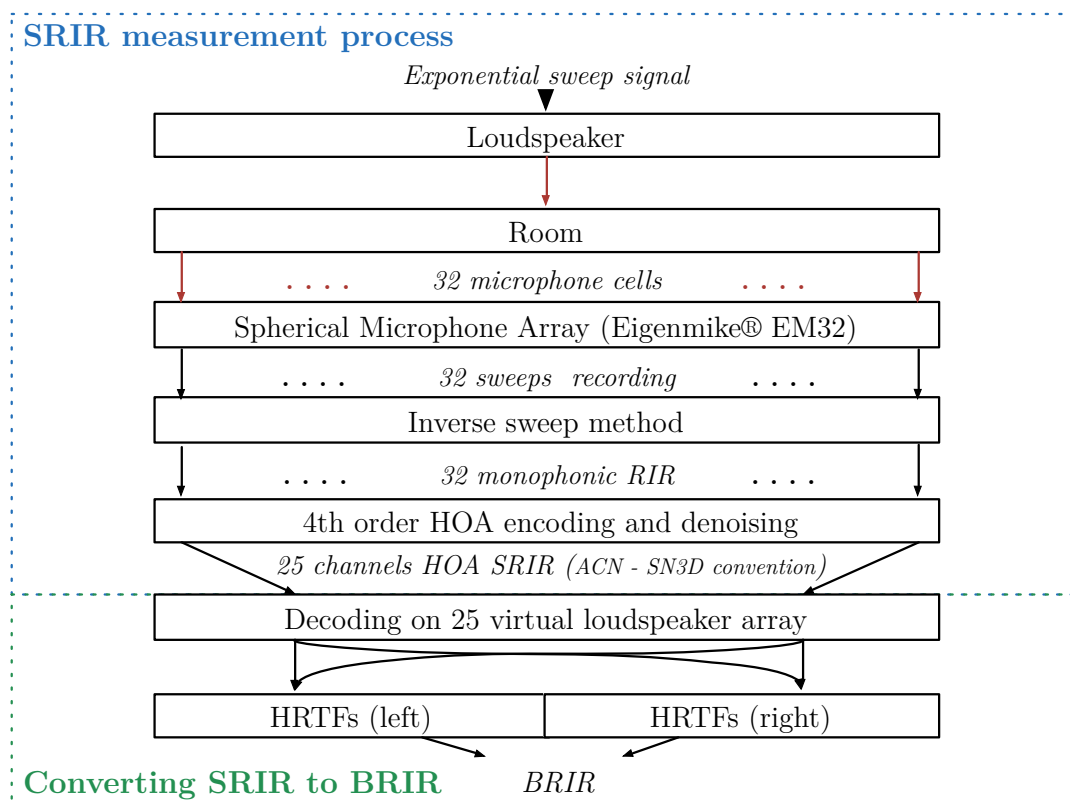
SRIR measurement process

*Exponential sweep signal*

Loudspeaker

Room

. . . . *32 microphone cells* . . . .

Spherical Microphone Array (Eigenmike® EM32)

. . . . *32 sweeps recording* . . . .

Inverse sweep method

. . . . *32 monophonic RIR* . . . .

4th order HOA encoding and denoising

*25 channels HOA SRIR (ACN - SN3D convention)*

Decoding on 25 virtual loudspeaker array

HRTFs (left)

HRTFs (right)

Converting SRIR to BRIR

*BRIR*